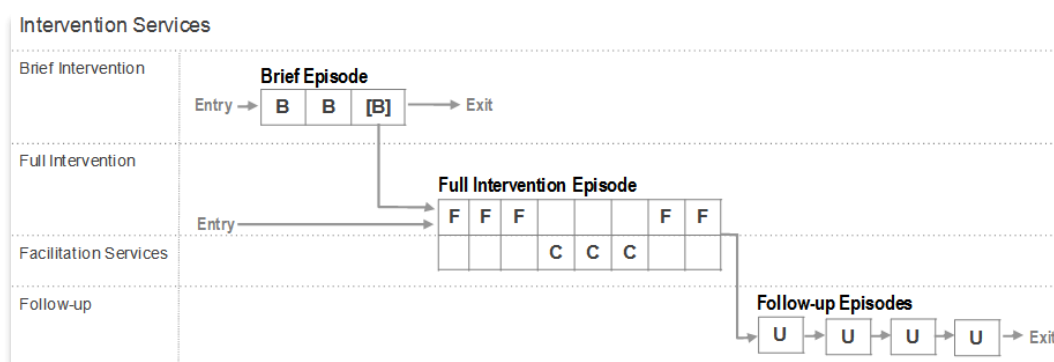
Intervention Services

Brief Intervention

Brief Episode

Entry → B B [B] → Exit

Full Intervention

Full Intervention Episode

Entry → F F F F F

Facilitation Services

C C C

Follow-up

Follow-up Episodes

U → U → U → U → Exit